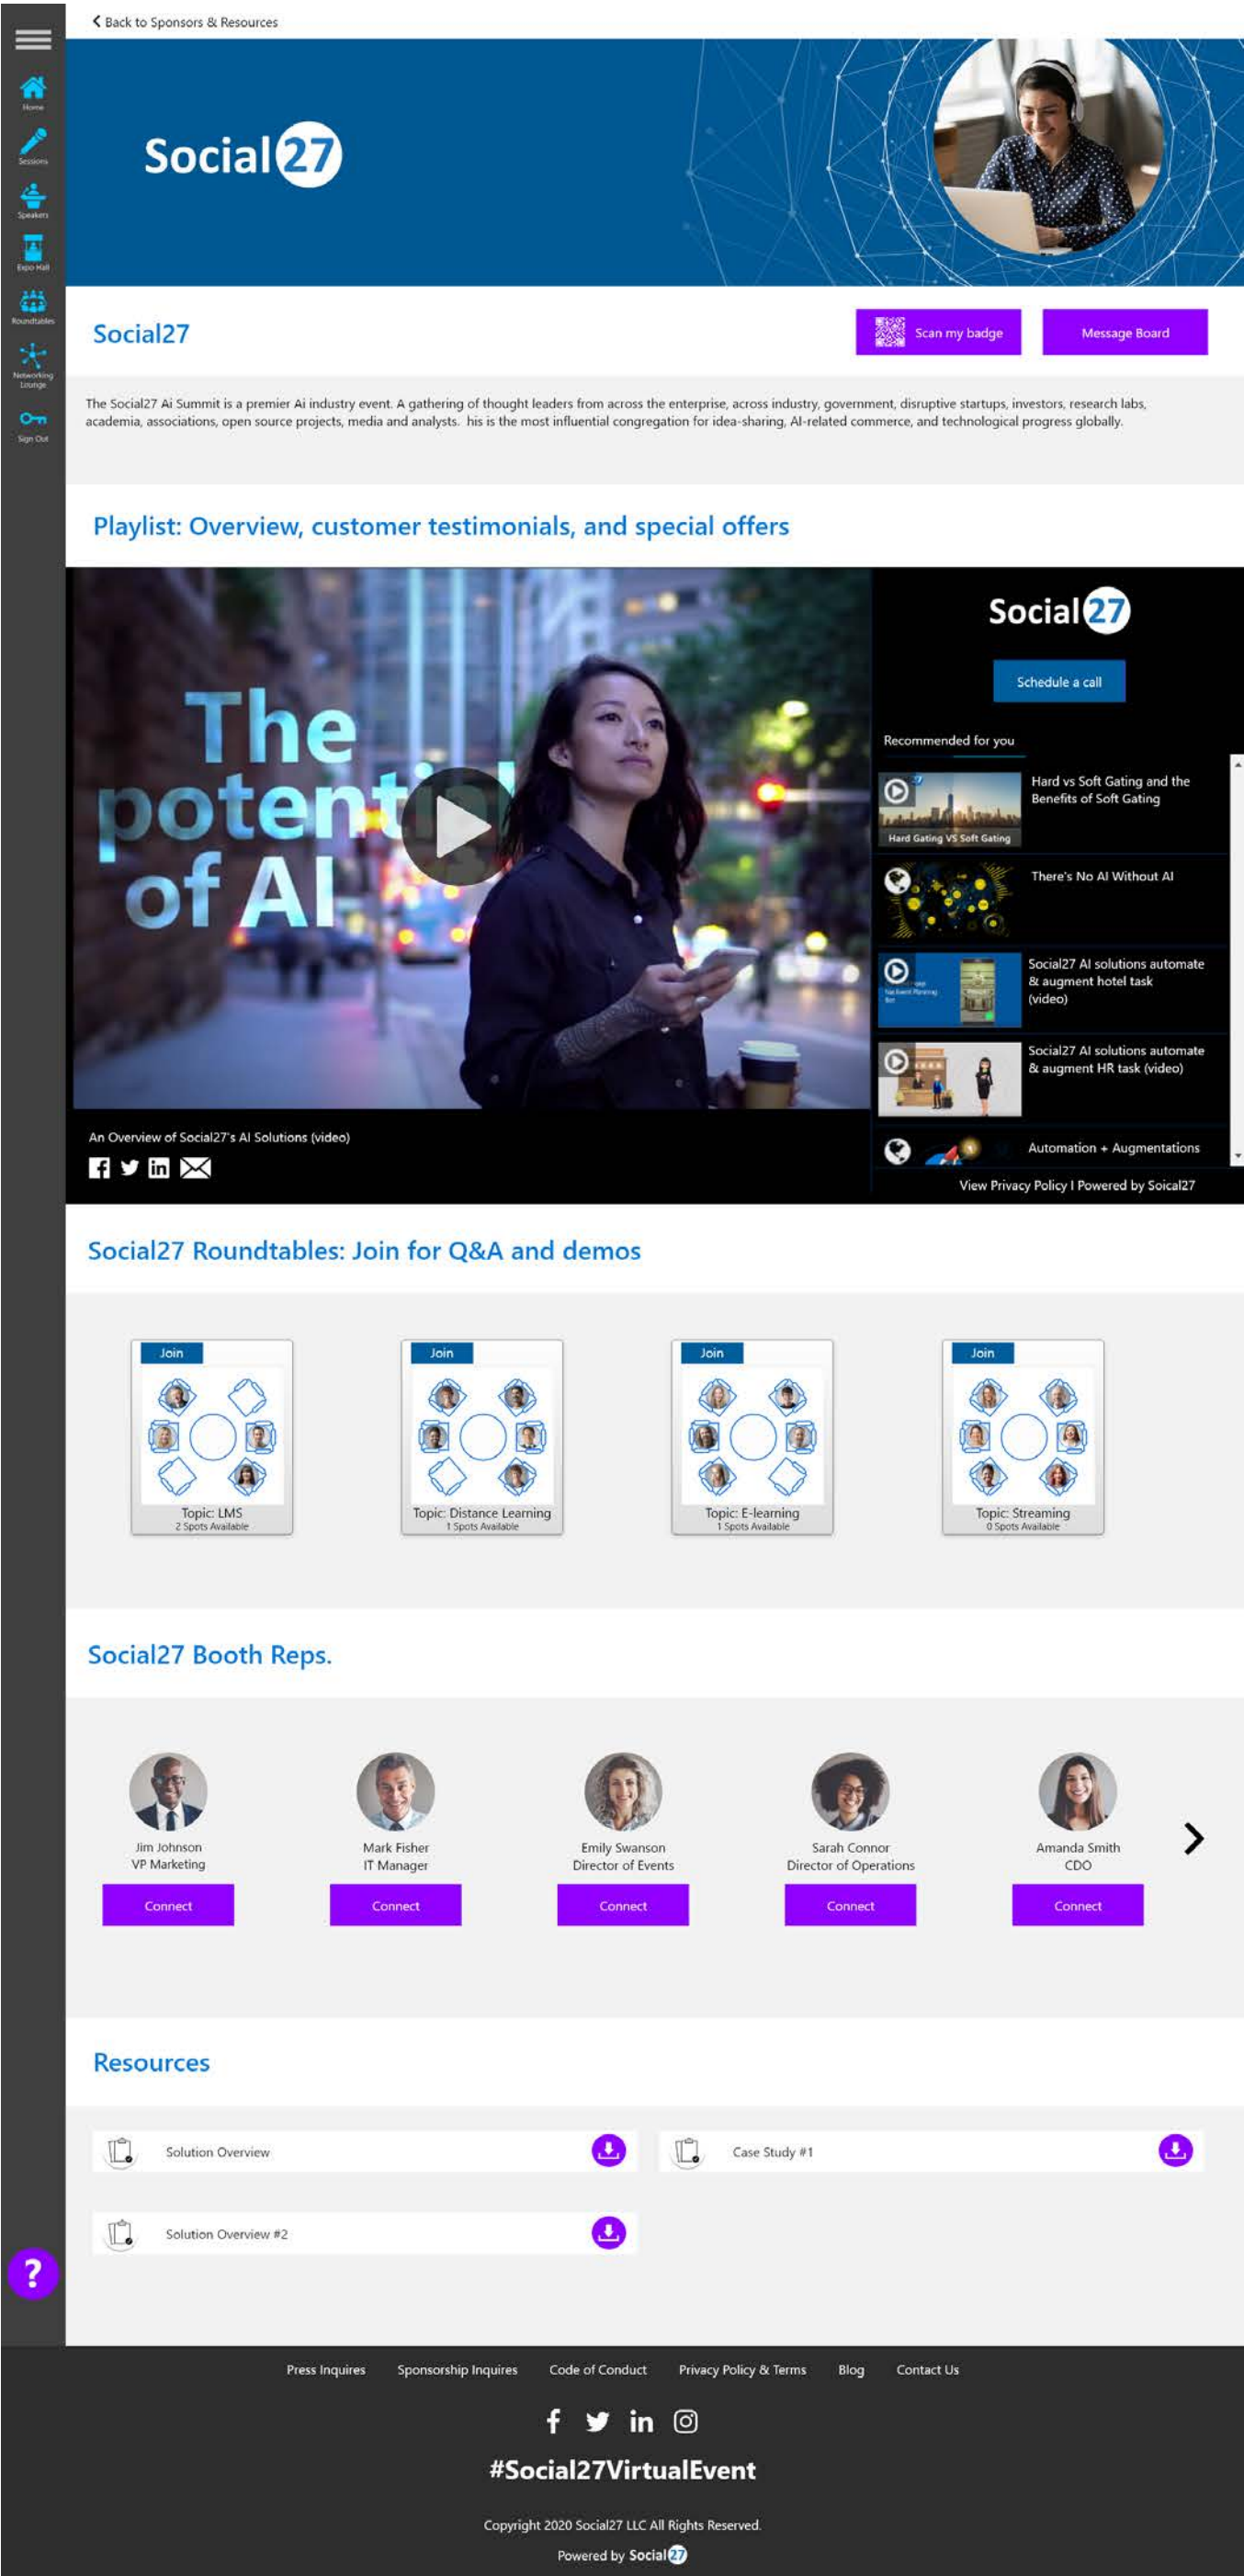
Home
Sessions
Speakers
Expo Hall
Roundtables
Networking Lounge
Sign Out

< Back to Sponsors & Resources

Social27

Social27

Scan my badge
Message Board

The Social27 Ai Summit is a premier Ai industry event. A gathering of thought leaders from across the enterprise, across industry, government, disruptive startups, investors, research labs, academia, associations, open source projects, media and analysts. his is the most influential congregation for idea-sharing, AI-related commerce, and technological progress globally.

Playlist: Overview, customer testimonials, and special offers

The potential of AI

An Overview of Social27's AI Solutions (video)

Social27

Schedule a call

Recommended for you

Hard Gating VS Soft Gating

Hard vs Soft Gating and the Benefits of Soft Gating

There's No AI Without AI

Social27 AI solutions automate & augment hotel task (video)

Social27 AI solutions automate & augment HR task (video)

Automation + Augmentations

View Privacy Policy I Powered by Soical27

Social27 Roundtables: Join for Q&A and demos

Join
Topic: LMS
2 Spots Available

Join
Topic: Distance Learning
1 Spots Available

Join
Topic: E-learning
1 Spots Available

Join
Topic: Streaming
0 Spots Available

Social27 Booth Reps.

Jim Johnson
VP Marketing
Connect

Mark Fisher
IT Manager
Connect

Emily Swanson
Director of Events
Connect

Sarah Connor
Director of Operations
Connect

Amanda Smith
CDO
Connect

Resources

Solution Overview

Case Study #1

Solution Overview #2

?

Press Inquires   Sponsorship Inquires   Code of Conduct   Privacy Policy & Terms   Blog   Contact Us

#Social27VirtualEvent

Copyright 2020 Social27 LLC All Rights Reserved.

Powered by Social27